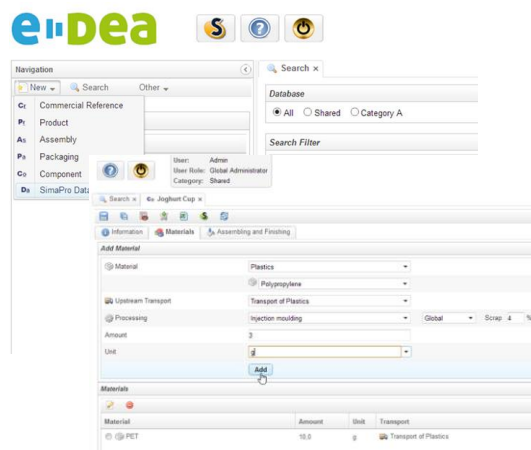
e-Dea

Navigation
New Search Other
Cr Commercial Reference
Pr Product
As Assembly
Pa Packaging
Co Component
Da SimaPro Data

Search ×
Database
All Shared Category A
Search Filter

User: Admin
User Role: Global Administrator
Category: Shared

Search × Co Joghurt Cup ×
Information Materials Assembling and Finishing
Add Material
Material Plastics
Polypropylene
Upstream Transport Transport of Plastics
Processing Injection moulding Global Scrap 4 %
Amount 3
Unit g
Add

Materials

| Material | Amount | Unit | Transport |
|---|---|---|---|
| PET | 10.0 | g | Transport of Plastics |